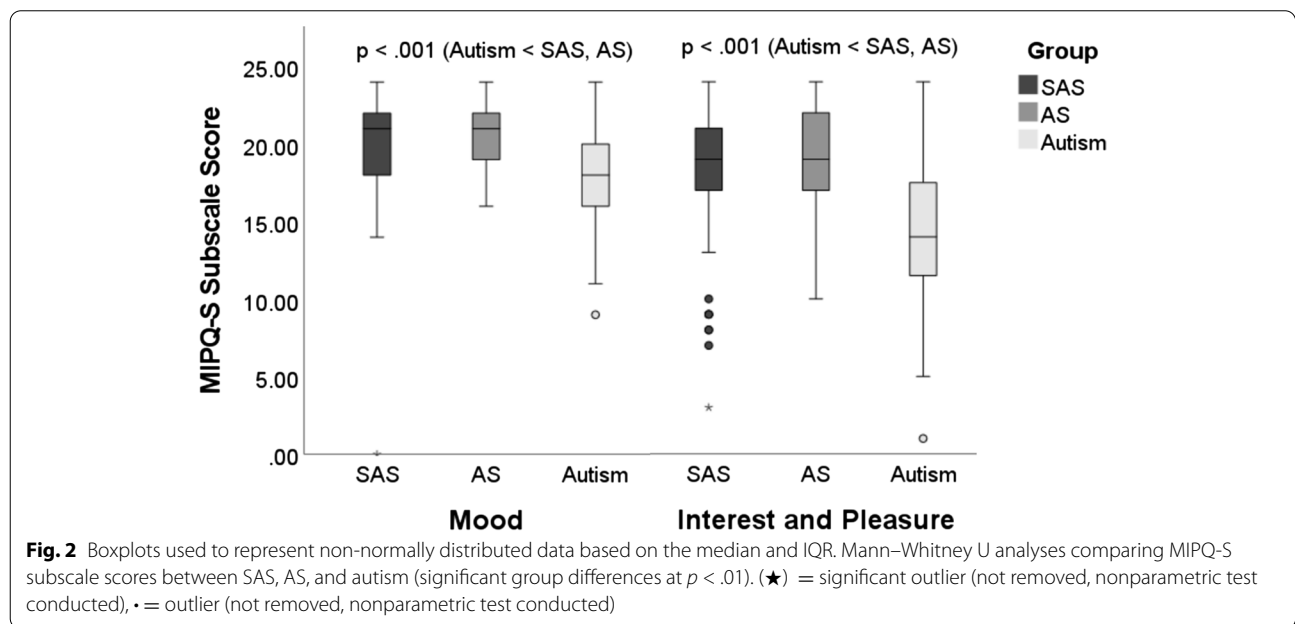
p < .001 (Autism < SAS, AS)

p < .001 (Autism < SAS, AS)

Group

SAS

AS

Autism

MIPQ-S Subscale Score

25.00

20.00

15.00

10.00

5.00

.00

SAS

AS

Autism

SAS

AS

Autism

Mood

Interest and Pleasure

**Fig. 2** Boxplots used to represent non-normally distributed data based on the median and IQR. Mann–Whitney U analyses comparing MIPQ-S subscale scores between SAS, AS, and autism (significant group differences at $p < .01$). (★) = significant outlier (not removed, nonparametric test conducted), • = outlier (not removed, nonparametric test conducted)